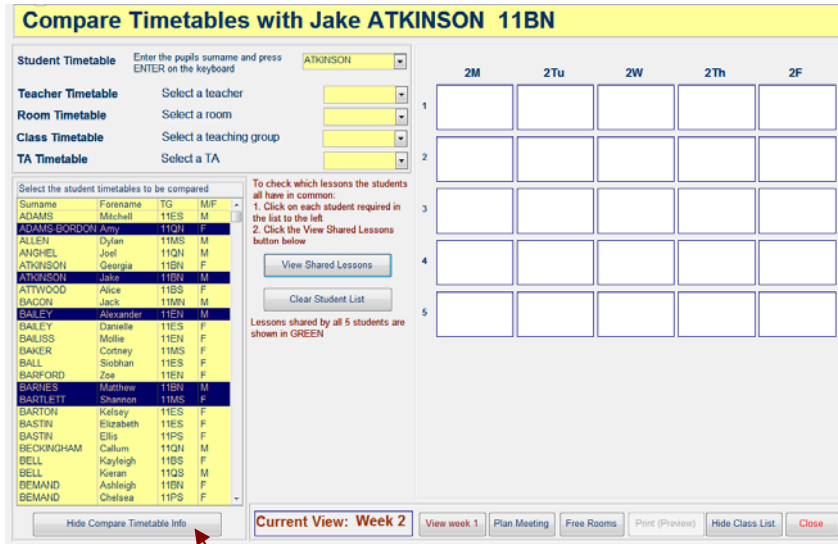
Compare Timetables with Jake ATKINSON 11BN

Student Timetable
Enter the pupils surname and press ENTER on the keyboard
ATKINSON

Teacher Timetable
Select a teacher

Room Timetable
Select a room

Class Timetable
Select a teaching group

TA Timetable
Select a TA

| | 2M | 2Tu | 2W | 2Th | 2F |
|---|---|---|---|---|---|
| 1 | | | | | |
| 2 | | | | | |
| 3 | | | | | |
| 4 | | | | | |
| 5 | | | | | |

Select the student timetables to be compared

| Surname | Forename | TG | M/F |
|---|---|---|---|
| ADAMS | Mitchell | 11ES | M |
| ADAMS-BORDON | Amy | 11QN | F |
| ALLEN | Dylan | 11MS | M |
| ANGHEL | Joel | 11QN | M |
| ATKINSON | Georgia | 11BN | F |
| ATKINSON | Jake | 11BN | M |
| ATTWOOD | Alice | 11BS | F |
| BACON | Jack | 11MN | M |
| BAILEY | Alexander | 11EN | M |
| BAILEY | Danielle | 11ES | F |
| BAILISS | Mollie | 11EN | F |
| BAKER | Cortney | 11MS | F |
| BALL | Siobhan | 11ES | F |
| BARFORD | Zoe | 11EN | F |
| BARNES | Matthew | 11BN | M |
| BARTLETT | Shannon | 11MS | F |
| BARTON | Kelsey | 11ES | F |
| BASTIN | Elizabeth | 11ES | F |
| BASTIN | Ellis | 11PS | F |
| BECKINGHAM | Callum | 11QN | M |
| BELL | Kayleigh | 11BS | F |
| BELL | Kieran | 11QS | M |
| BEMAND | Ashleigh | 11BN | F |
| BEMAND | Chelsea | 11PS | F |

To check which lessons the students all have in common:
1. Click on each student required in the list to the left
2. Click the View Shared Lessons button below

View Shared Lessons

Clear Student List

Lessons shared by all 5 students are shown in GREEN

Hide Compare Timetable Info

Current View: Week 2

View week 1
Plan Meeting
Free Rooms
Print (Preview)
Hide Class List
Close